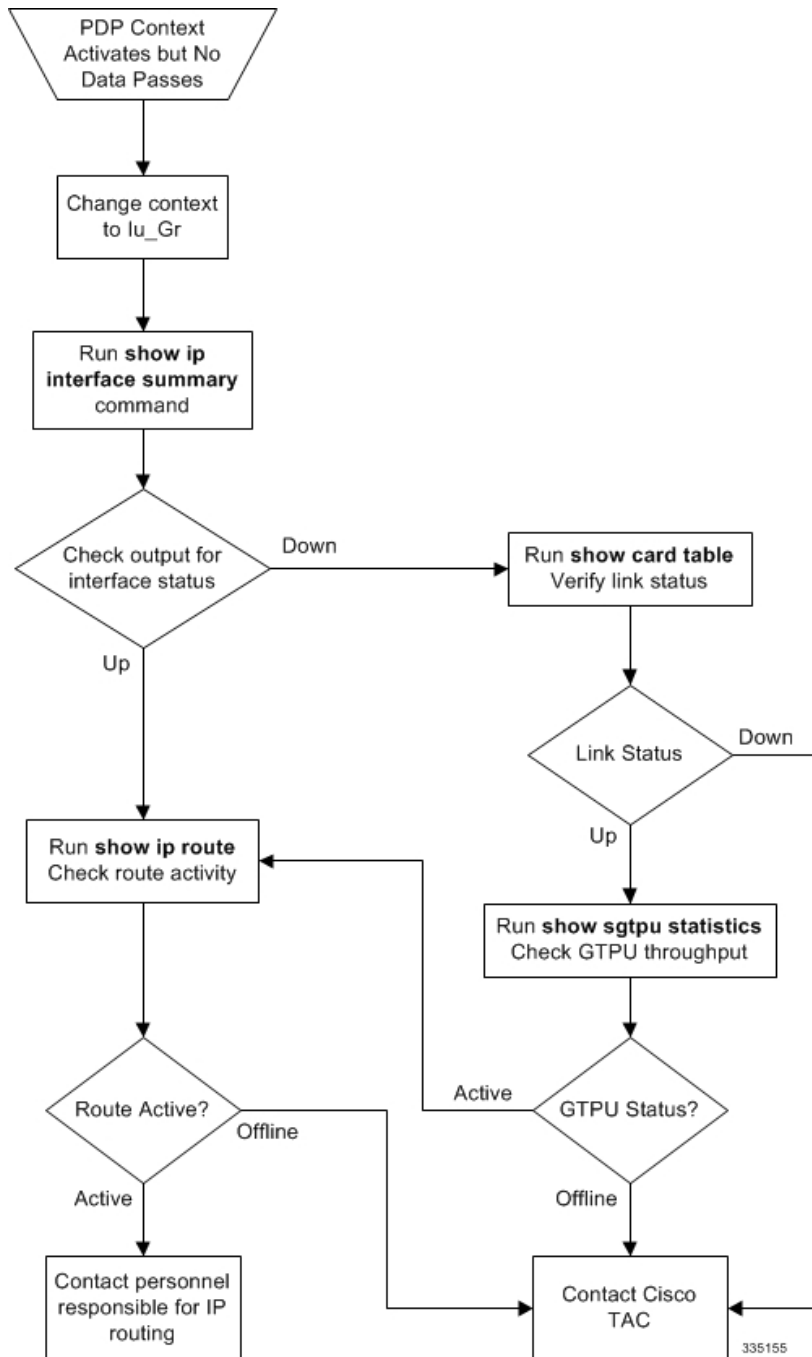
PDP Context Activates but No Data Passes

Change context to Iu_Gr

Run **show ip interface summary** command

Check output for interface status

Down

Run **show card table** Verify link status

Up

Link Status

Down

Up

Run **show ip route** Check route activity

Run **show sgtpu statistics** Check GTPU throughput

Route Active?

Offline

Active

GTPU Status?

Active

Offline

Contact personnel responsible for IP routing

Contact Cisco TAC

335155